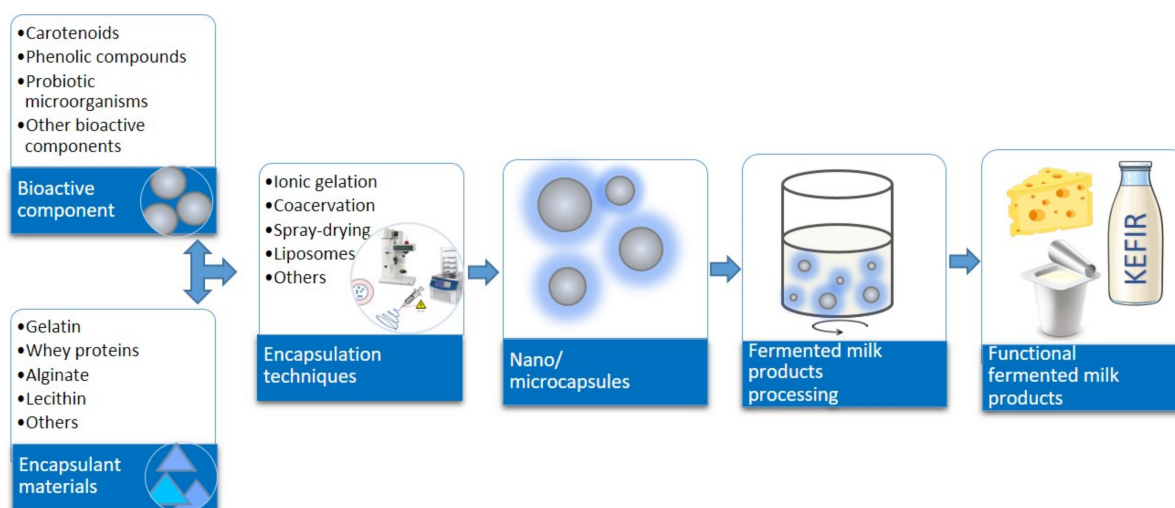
•Carotenoids
•Phenolic compounds
•Probiotic microorganisms
•Other bioactive components

Bioactive component

•Gelatin
•Whey proteins
•Alginate
•Lecithin
•Others

Encapsulant materials

•Ionic gelation
•Coacervation
•Spray-drying
•Liposomes
•Others

Encapsulation techniques

Nano/ microcapsules

Fermented milk products processing

KEFIR

Functional fermented milk products